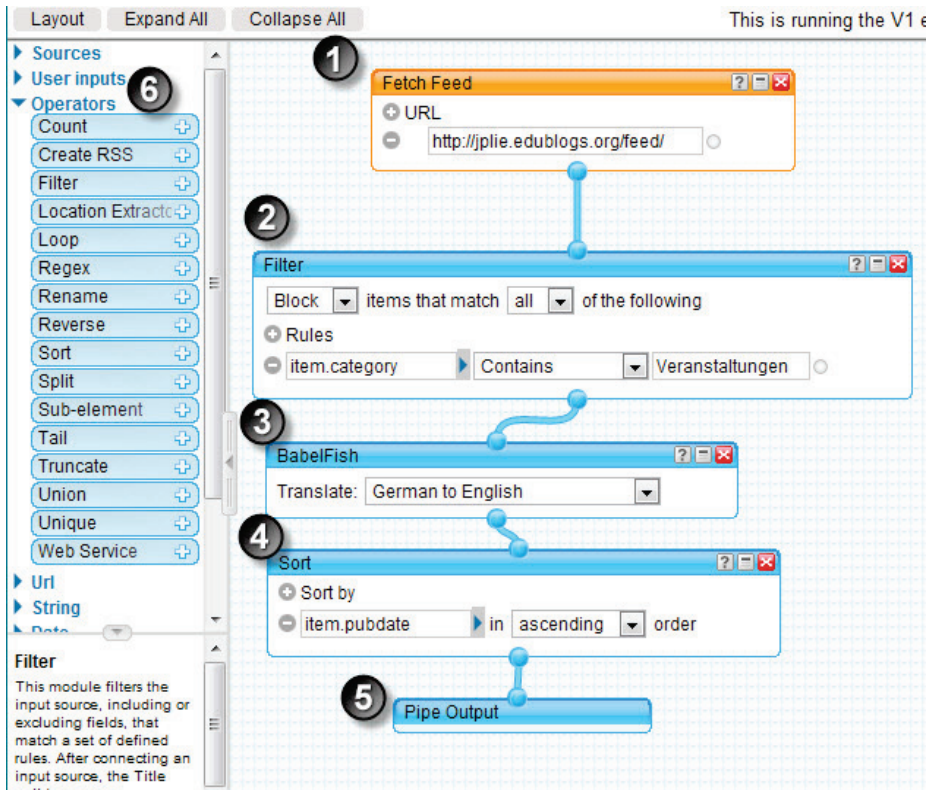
Layout Expand All Collapse All

This is running the V1 e

Sources
User inputs
Operators
Count
Create RSS
Filter
Location Extracto
Loop
Regex
Rename
Reverse
Sort
Split
Sub-element
Tail
Truncate
Union
Unique
Web Service
Url
String
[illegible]

Filter
This module filters the input source, including or excluding fields, that match a set of defined rules. After connecting an input source, the Title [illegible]

1
Fetch Feed
URL
http://jplie.edublogs.org/feed/

2
Filter
Block items that match all of the following
Rules
item.category Contains Veranstaltungen

3
BabelFish
Translate: German to English

4
Sort
Sort by
item.pubdate in ascending order

5
Pipe Output

6